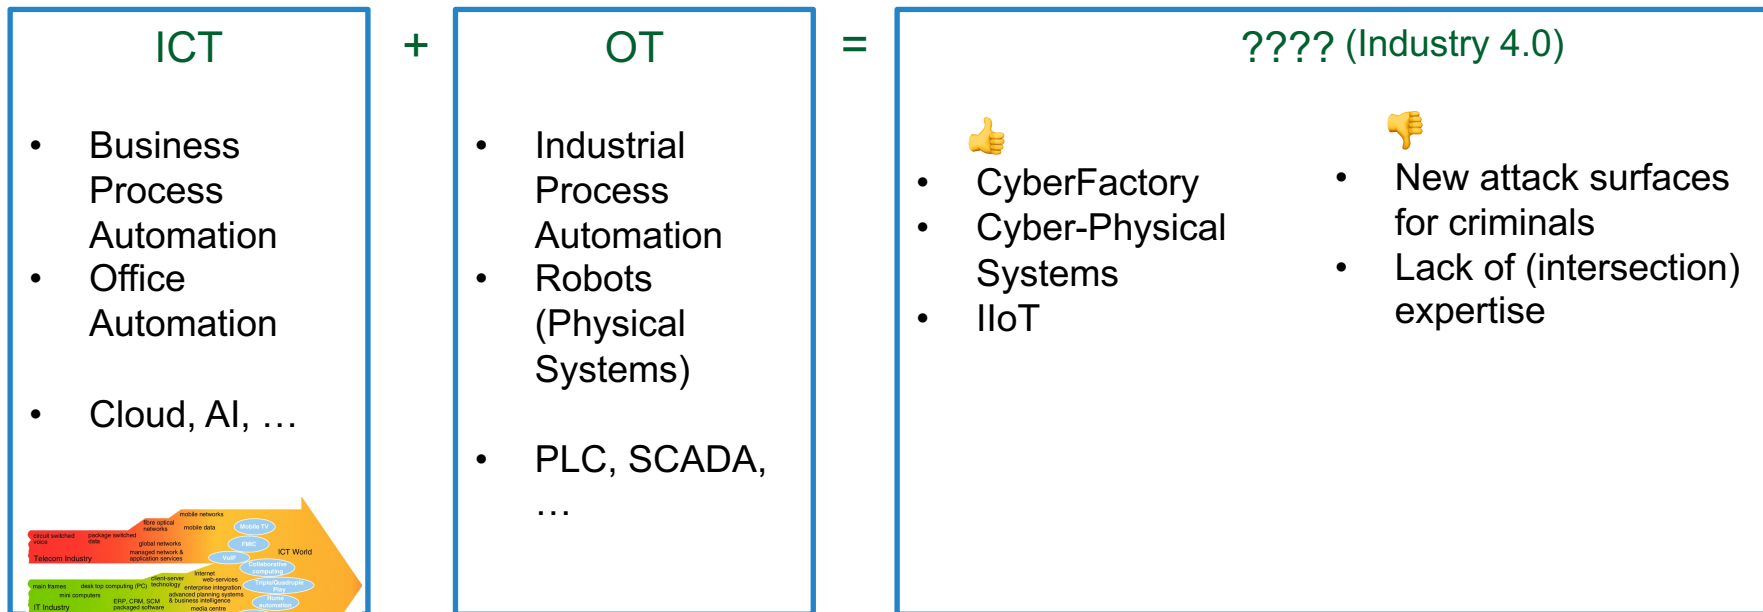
ICT

- Business Process Automation
- Office Automation

- Cloud, AI, …

circuit switched voice
package switched data
fibre optical networks
mobile networks
mobile data
Mobile TV
global networks
FMC
managed network & application services
VoIP
Telecom Industry
ICT World
main frames
desk top computing (PC)
client-server technology
internet
web-services
Collaborative computing
Triple/Quadruple Play
mini computers
enterprise integration
ERP, CRM, SCM
advanced planning systems
& business intelligence
Home automation
IT Industry
packaged software
media centre

+

OT

- Industrial Process Automation
- Robots (Physical Systems)

- PLC, SCADA, …

=

???? (Industry 4.0)

- CyberFactory
- Cyber-Physical Systems
- IIoT

- New attack surfaces for criminals
- Lack of (intersection) expertise